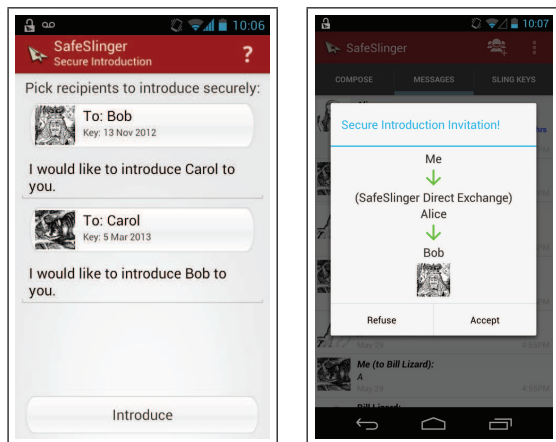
10:06

SafeSlinger
Secure Introduction

?

Pick recipients to introduce securely:

To: Bob
Key: 13 Nov 2012

I would like to introduce Carol to you.

To: Carol
Key: 5 Mar 2013

I would like to introduce Bob to you.

Introduce

10:07

SafeSlinger

COMPOSE

MESSAGES

SLING KEYS

Secure Introduction Invitation!

Me

(SafeSlinger Direct Exchange)
Alice

Bob

Refuse

Accept

Me (to Bill Lizard):
A